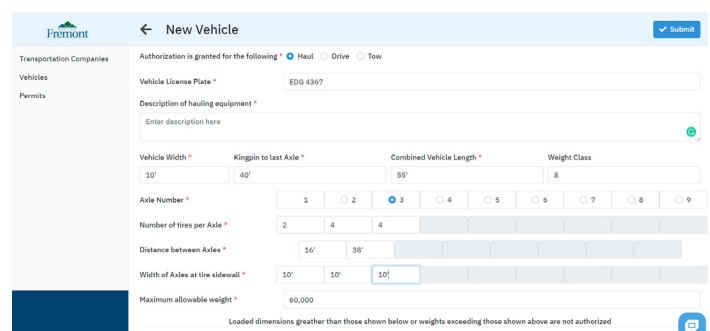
Fremont

Transportation Companies
Vehicles
Permits

← New Vehicle

✓ Submit

Authorization is granted for the following * Haul Drive Tow

Vehicle License Plate * EDG 4367

Description of hauling equipment *

Enter description here

Vehicle Width * 10'

Kingpin to last Axle * 40'

Combined Vehicle Length * 55'

Weight Class 8

Axle Number * 1 2 3 4 5 6 7 8 9

Number of tires per Axle * 2 4 4

Distance between Axles * 16' 38'

Width of Axles at tire sidewall * 10' 10' 10'

Maximum allowable weight * 60,000

Loaded dimensions greather than those shown below or weights exceeding those shown above are not authorized